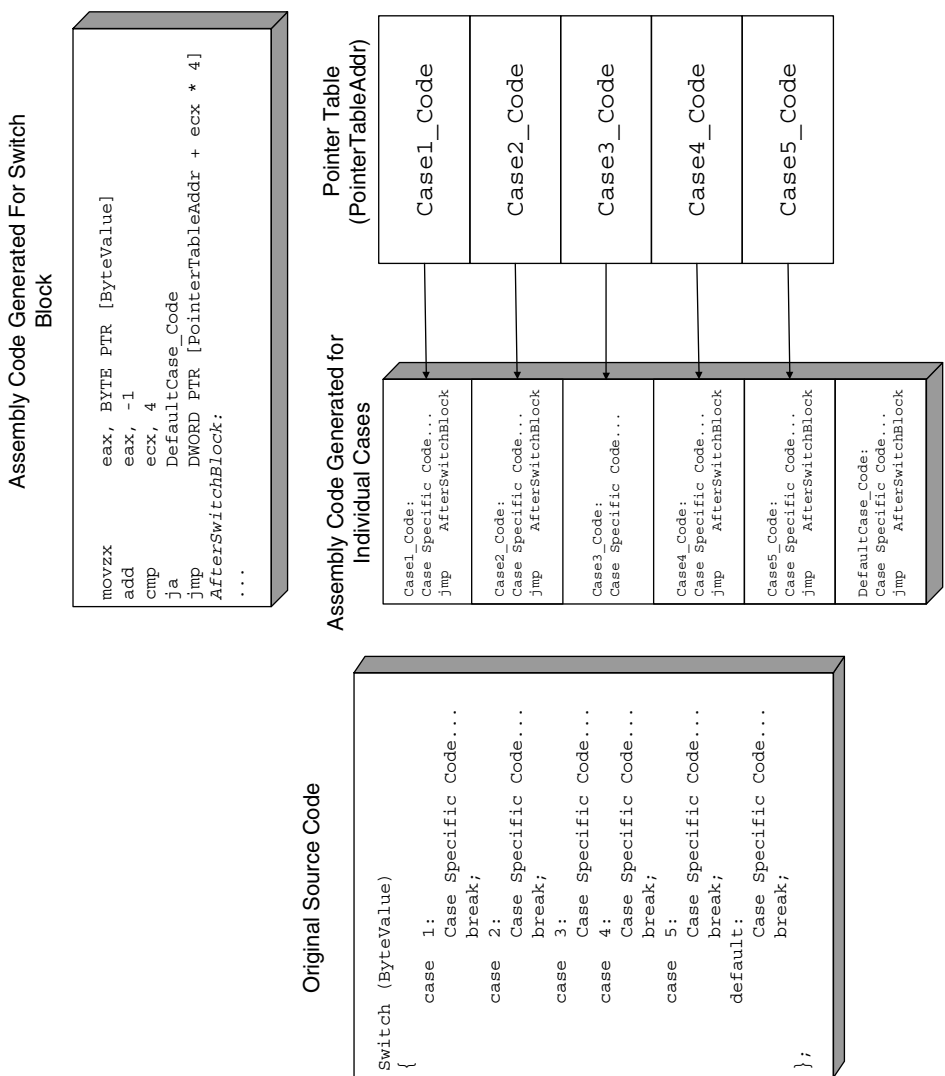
Original Source Code

Switch (ByteValue)
{
case 1:
Case Specific Code...
break;
case 2:
Case Specific Code...
break;
case 3:
Case Specific Code...
case 4:
Case Specific Code...
break;
case 5:
Case Specific Code...
break;
default:
Case Specific Code...
break;
};

Assembly Code Generated For Switch Block

movzx eax, BYTE PTR [ByteValue]
add eax, -1
cmp ecx, 4
ja DefaultCase_Code
jmp DWORD PTR [PointerTableAddr + ecx * 4]
*AfterSwitchBlock:*
...

Pointer Table (PointerTableAddr)

| Case1_Code |
|---|
| Case2_Code |
| Case3_Code |
| Case4_Code |
| Case5_Code |

Assembly Code Generated for Individual Cases

Case1_Code:
Case Specific Code...
jmp AfterSwitchBlock

Case2_Code:
Case Specific Code...
jmp AfterSwitchBlock

Case3_Code:
Case Specific Code...

Case4_Code:
Case Specific Code...
jmp AfterSwitchBlock

Case5_Code:
Case Specific Code...
jmp AfterSwitchBlock

DefaultCase_Code:
Case Specific Code...
jmp AfterSwitchBlock